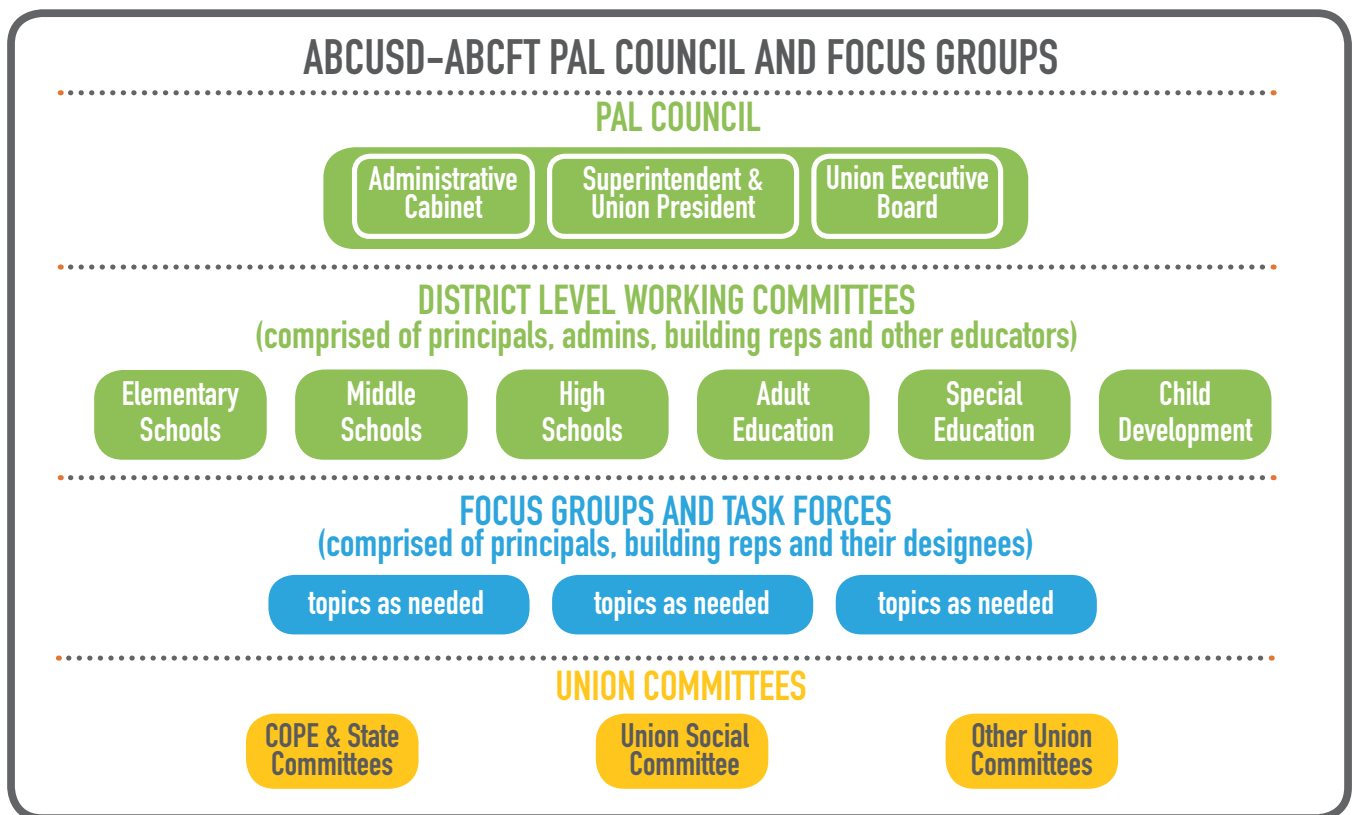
ABCUSD-ABCFT PAL COUNCIL AND FOCUS GROUPS

PAL COUNCIL

Administrative Cabinet

Superintendent & Union President

Union Executive Board

DISTRICT LEVEL WORKING COMMITTEES
(comprised of principals, admins, building reps and other educators)

Elementary Schools

Middle Schools

High Schools

Adult Education

Special Education

Child Development

FOCUS GROUPS AND TASK FORCES
(comprised of principals, building reps and their designees)

topics as needed

topics as needed

topics as needed

UNION COMMITTEES

COPE & State Committees

Union Social Committee

Other Union Committees